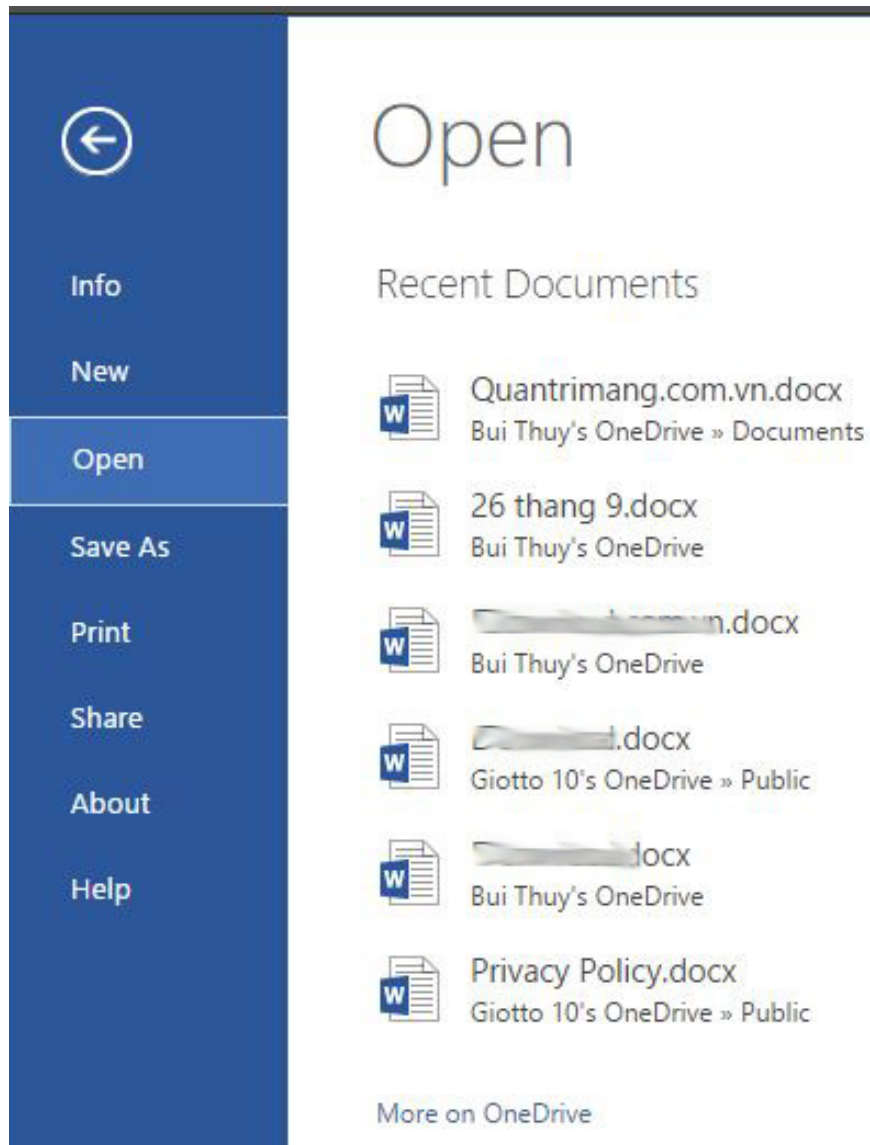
Info

New

Open

Save As

Print

Share

About

Help

Open

Recent Documents

W Quantrimang.com.vn.docx
Bui Thuy's OneDrive » Documents

W 26 thang 9.docx
Bui Thuy's OneDrive

W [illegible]n.docx
Bui Thuy's OneDrive

W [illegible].docx
Giotto 10's OneDrive » Public

W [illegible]docx
Bui Thuy's OneDrive

W Privacy Policy.docx
Giotto 10's OneDrive » Public

More on OneDrive